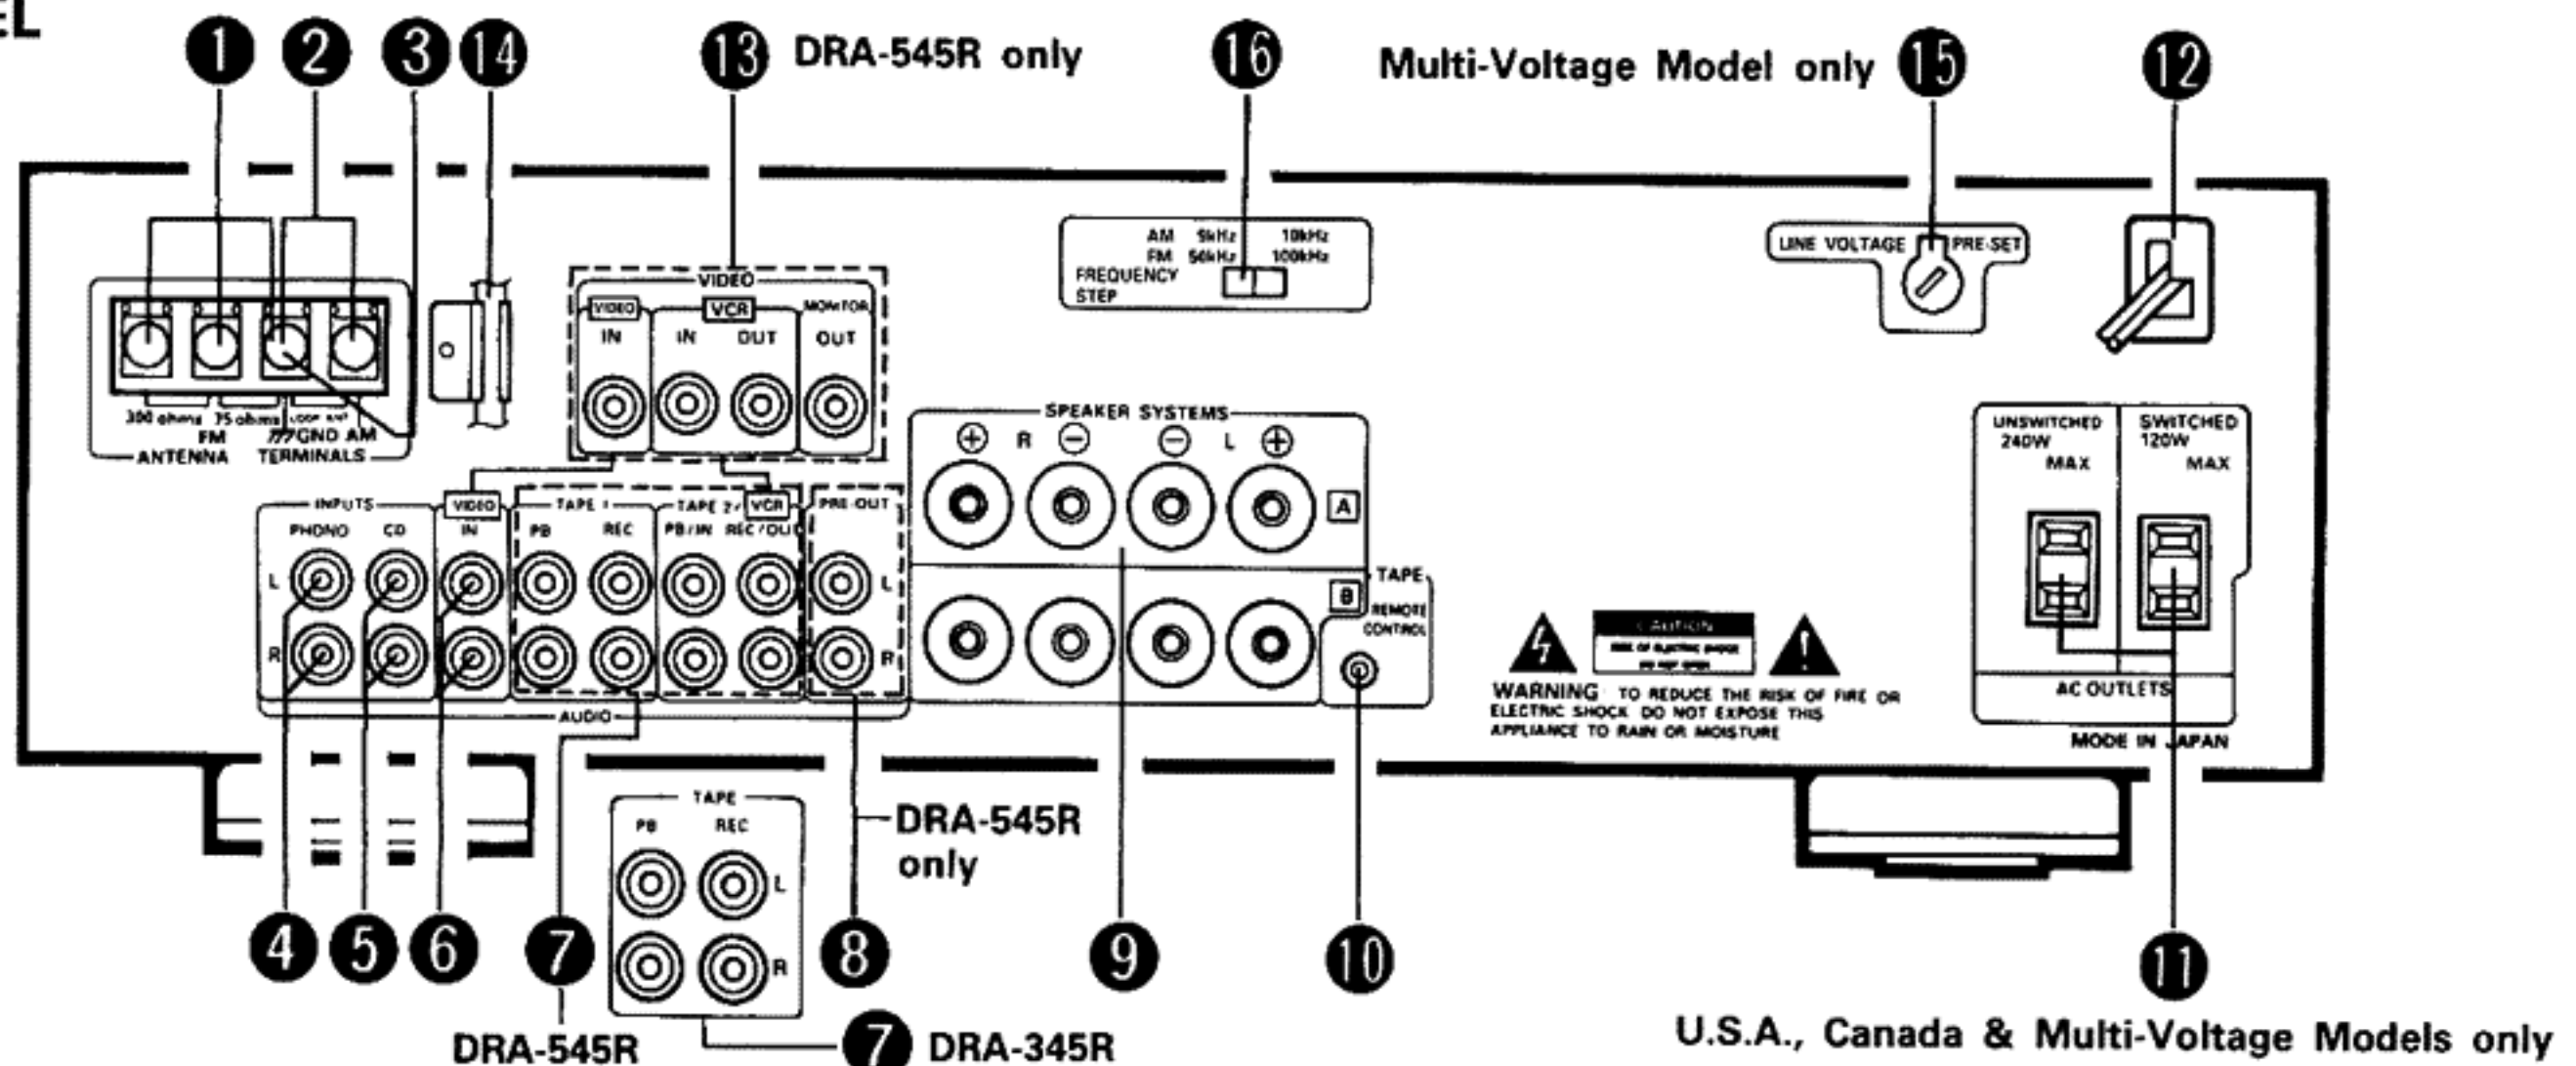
EL

1 2 3 14 13 DRA-545R only 16 Multi-Voltage Model only 15 12

300 ohms 75 ohms LOOP ANT
FM GND AM
ANTENNA TERMINALS

VIDEO
VIDEO IN
VCR IN OUT
MONITOR OUT

AM 9kHz 10kHz
FM 50kHz 100kHz
FREQUENCY STEP

LINE VOLTAGE PRE-SET

SPEAKER SYSTEMS
⊕ R ⊖ ⊖ L ⊕
A
B

INPUTS
PHONO CD
VIDEO IN
TAPE 1 PB REC
TAPE 2/VCR PB/IN REC/OUT
PRE OUT
L R
AUDIO

TAPE REMOTE CONTROL

CAUTION

WARNING TO REDUCE THE RISK OF FIRE OR ELECTRIC SHOCK DO NOT EXPOSE THIS APPLIANCE TO RAIN OR MOISTURE

UNSWITCHED 240W MAX
SWITCHED 120W MAX
AC OUTLETS
MODE IN JAPAN

TAPE
PB REC
L R

DRA-545R only

4 5 6 7 8 9 10 11

DRA-545R
7 DRA-345R

U.S.A., Canada & Multi-Voltage Models only